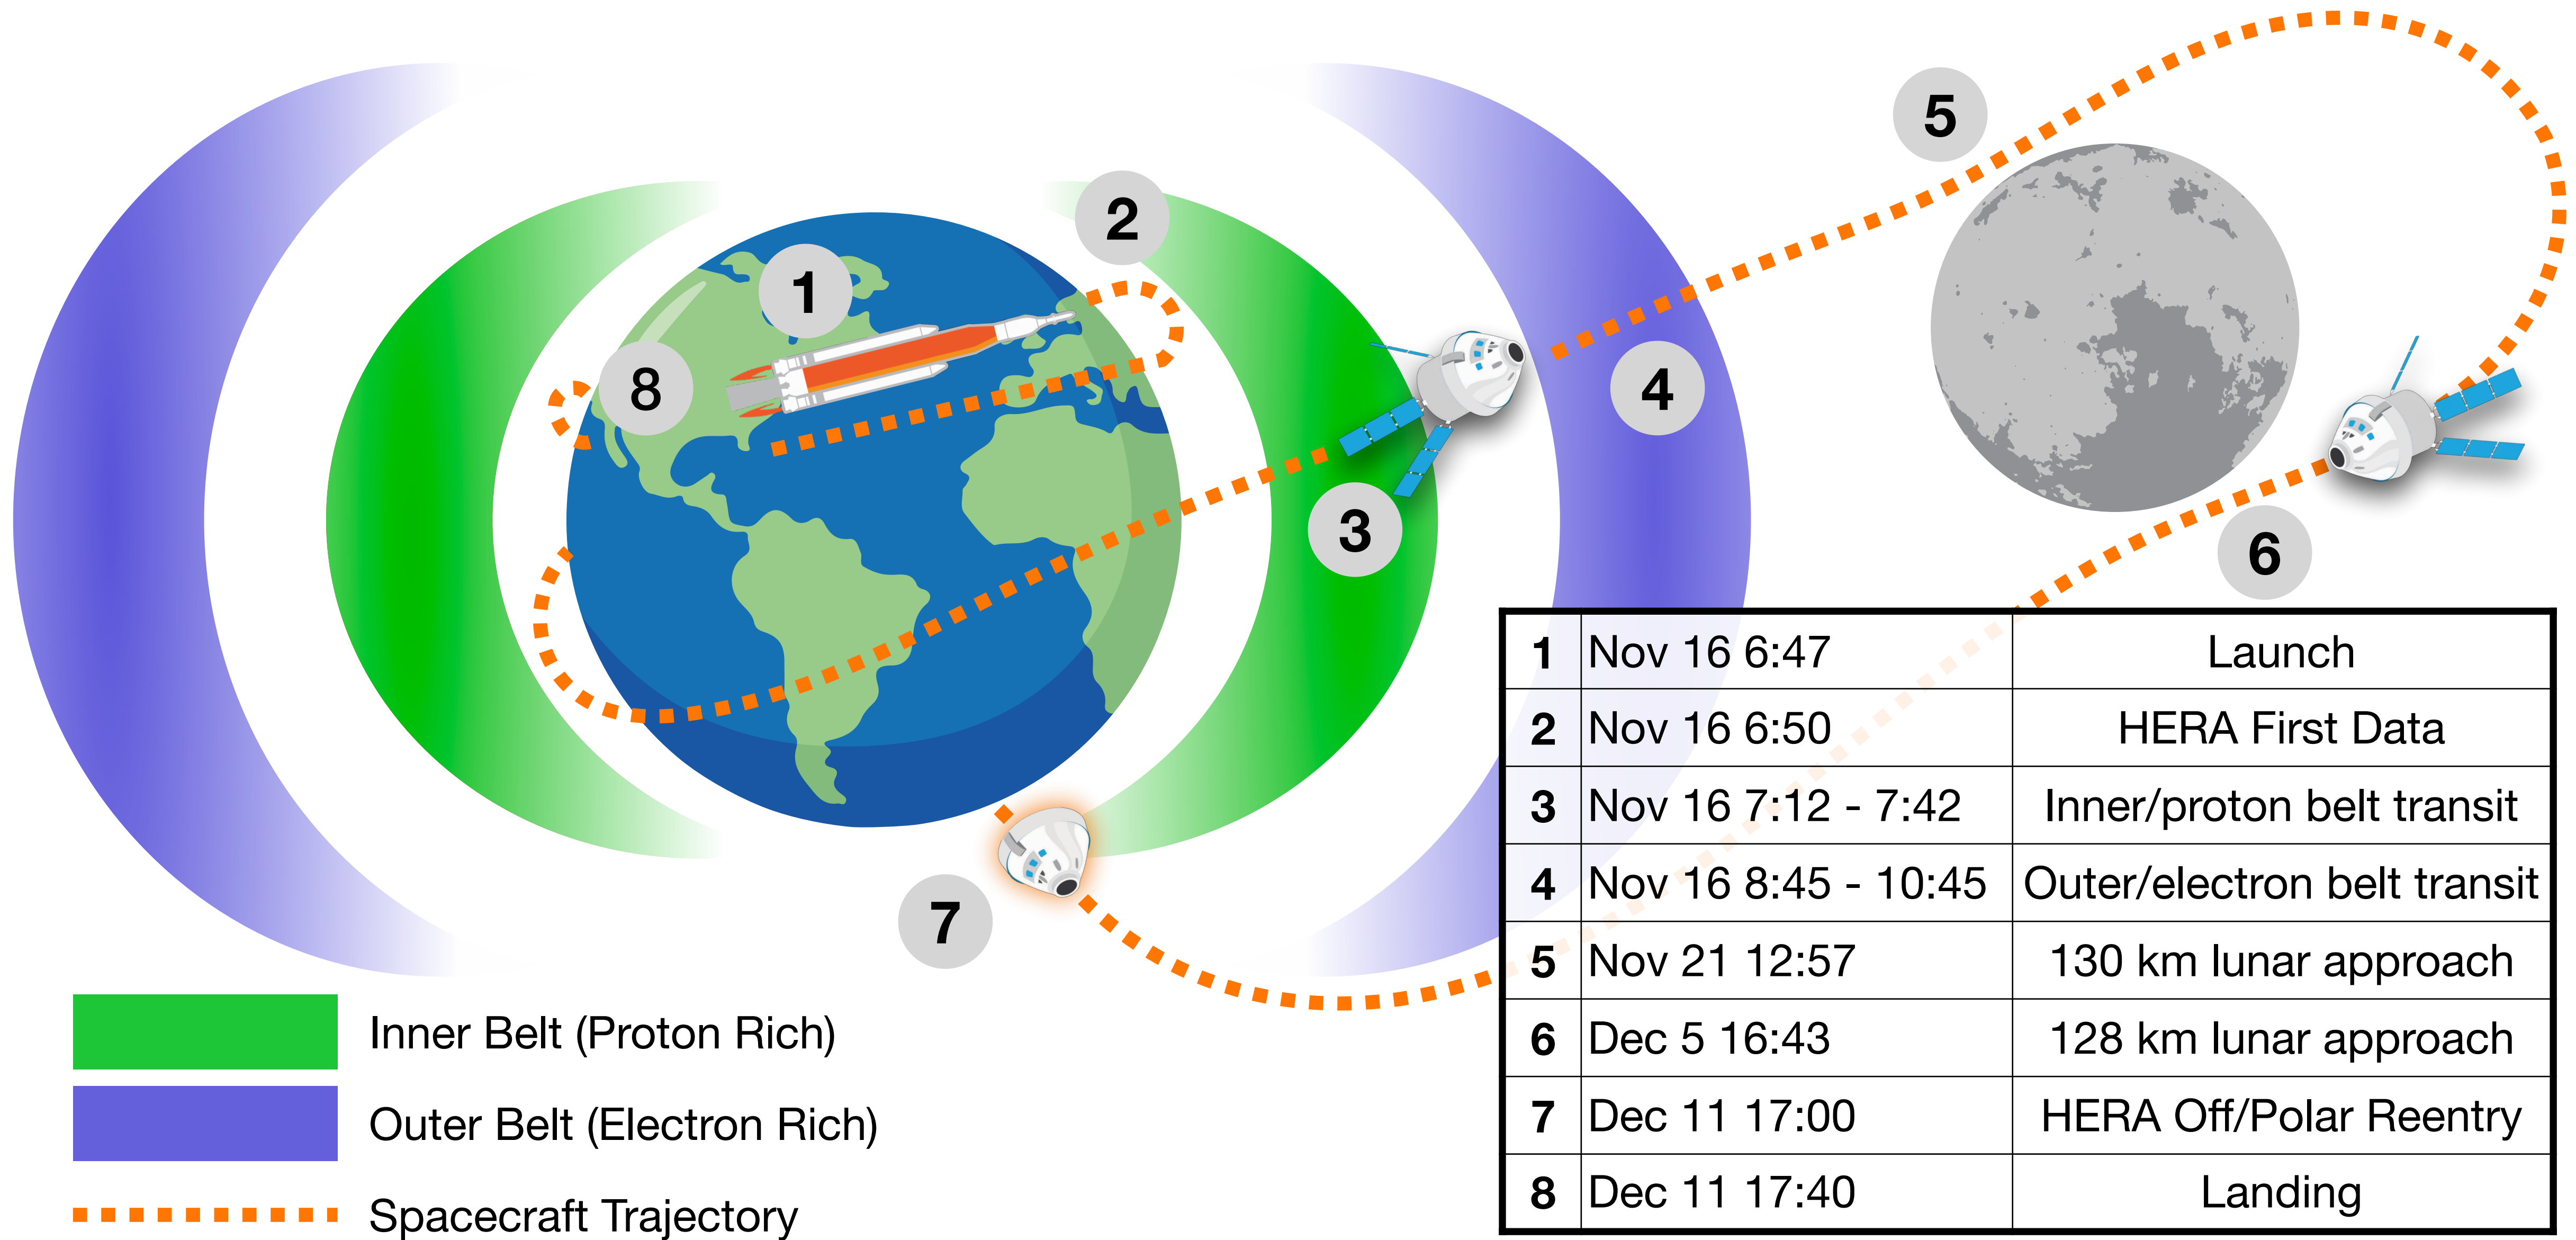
5

2

1

8

4

3

6

7

| 1 | Nov 16 6:47 | Launch |
|---|---|---|
| 2 | Nov 16 6:50 | HERA First Data |
| 3 | Nov 16 7:12 - 7:42 | Inner/proton belt transit |
| 4 | Nov 16 8:45 - 10:45 | Outer/electron belt transit |
| 5 | Nov 21 12:57 | 130 km lunar approach |
| 6 | Dec 5 16:43 | 128 km lunar approach |
| 7 | Dec 11 17:00 | HERA Off/Polar Reentry |
| 8 | Dec 11 17:40 | Landing |

Inner Belt (Proton Rich)

Outer Belt (Electron Rich)

Spacecraft Trajectory